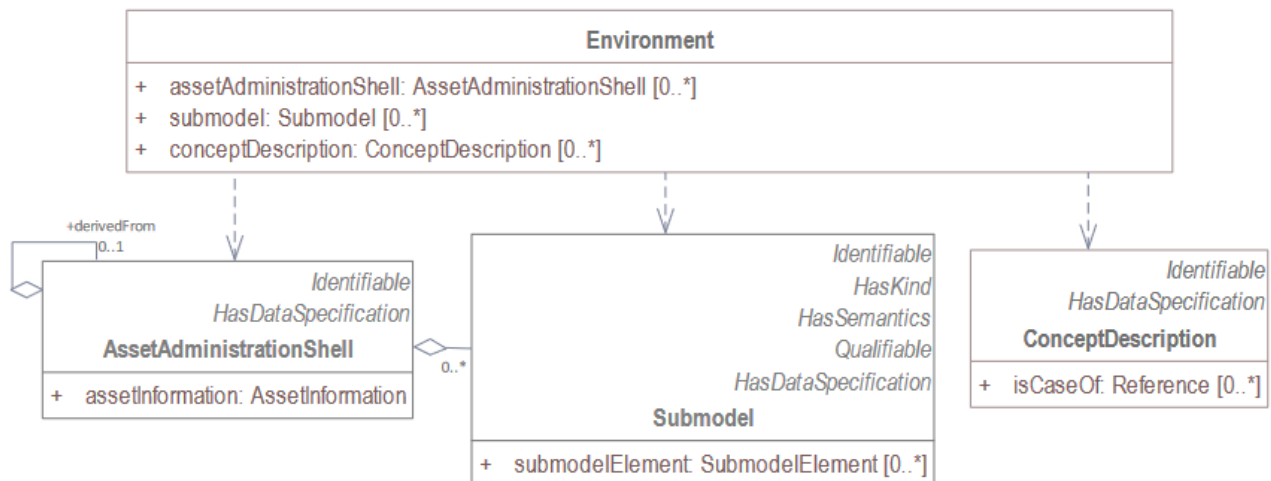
Environment

+ assetAdministrationShell: AssetAdministrationShell [0..*]
+ submodel: Submodel [0..*]
+ conceptDescription: ConceptDescription [0..*]

+derivedFrom
0..1

Identifiable
HasDataSpecification
AssetAdministrationShell

+ assetInformation: AssetInformation

0..*

Identifiable
HasKind
HasSemantics
Qualifiable
HasDataSpecification
Submodel

+ submodelElement: SubmodelElement [0..*]

Identifiable
HasDataSpecification
ConceptDescription

+ isCaseOf: Reference [0..*]